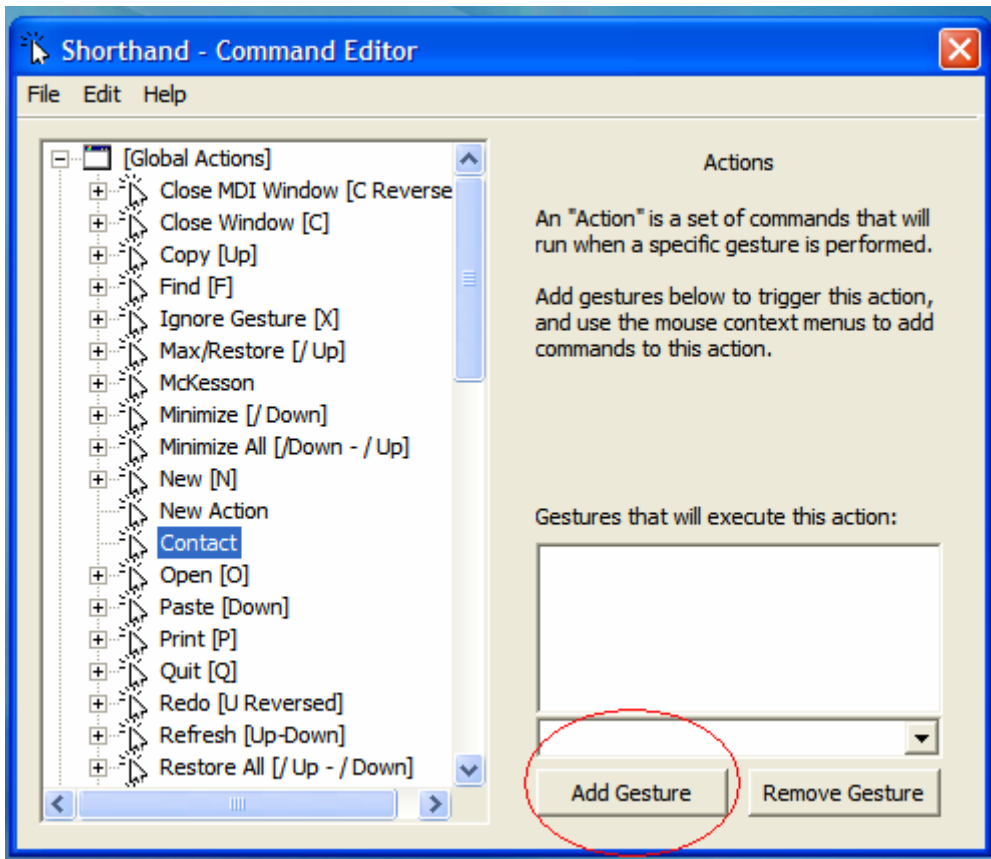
Shorthand - Command Editor

File Edit Help

[Global Actions]
Close MDI Window [C Reverse
Close Window [C]
Copy [Up]
Find [F]
Ignore Gesture [X]
Max/Restore [/ Up]
McKesson
Minimize [/ Down]
Minimize All [/Down - / Up]
New [N]
New Action
Contact
Open [O]
Paste [Down]
Print [P]
Quit [Q]
Redo [U Reversed]
Refresh [Up-Down]
Restore All [/ Up - / Down]

Actions

An "Action" is a set of commands that will run when a specific gesture is performed.

Add gestures below to trigger this action, and use the mouse context menus to add commands to this action.

Gestures that will execute this action:

Add Gesture
Remove Gesture